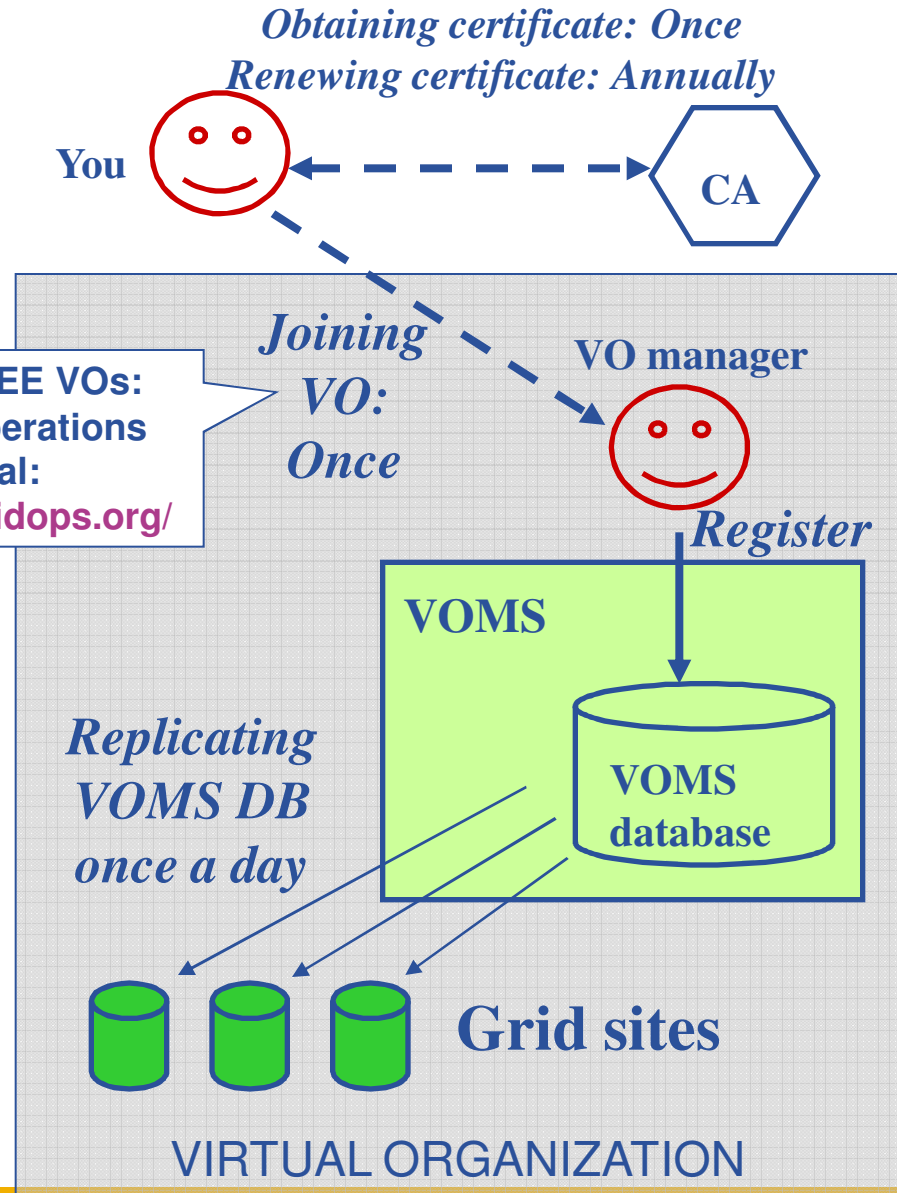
Obtaining certificate: Once
Renewing certificate: Annually

You

CA

Joining VO: Once

EE VOs:
erations
al:
idops.org/

VO manager

Register

VOMS

VOMS database

Replicating VOMS DB once a day

Grid sites

VIRTUAL ORGANIZATION